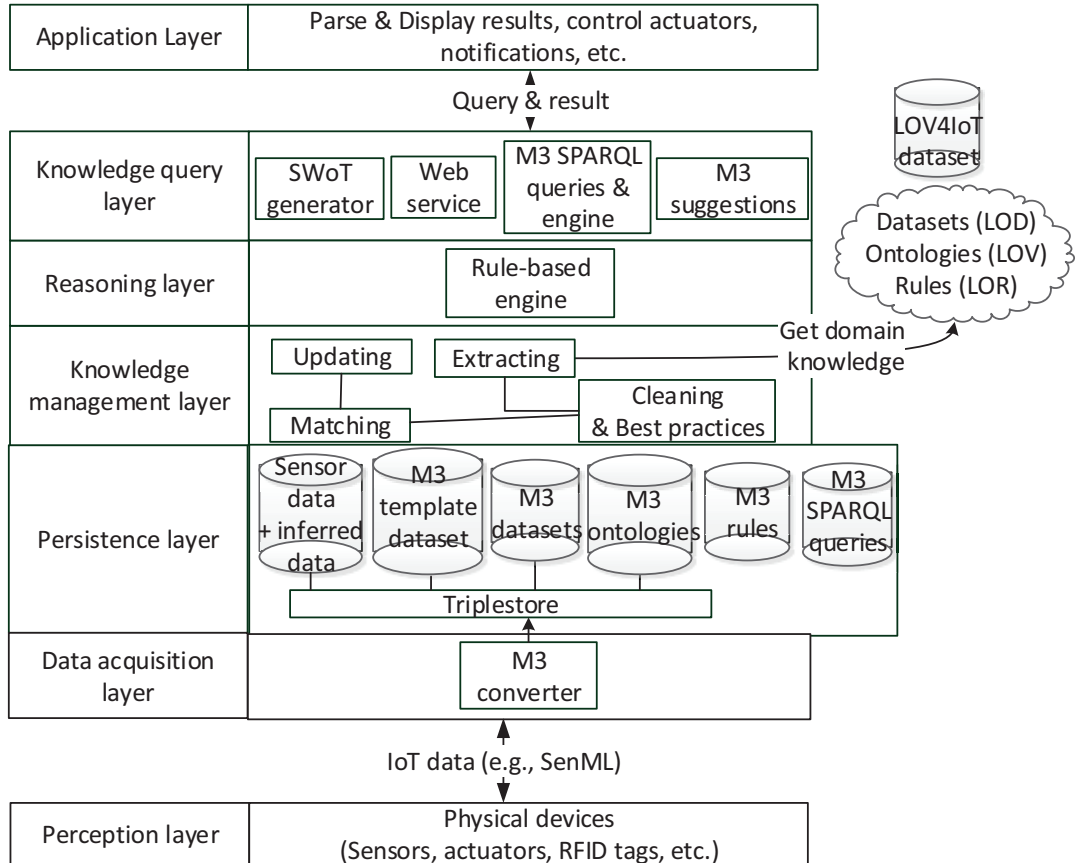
Application Layer

Parse & Display results, control actuators, notifications, etc.

Query & result

LOV4IoT dataset

Knowledge query layer

SWoT generator

Web service

M3 SPARQL queries & engine

M3 suggestions

Datasets (LOD)
Ontologies (LOV)
Rules (LOR)

Reasoning layer

Rule-based engine

Get domain knowledge

Knowledge management layer

Updating

Extracting

Matching

Cleaning & Best practices

Persistence layer

Sensor data + inferred data

M3 template dataset

M3 datasets

M3 ontologies

M3 rules

M3 SPARQL queries

Triplestore

Data acquisition layer

M3 converter

IoT data (e.g., SenML)

Perception layer

Physical devices
(Sensors, actuators, RFID tags, etc.)